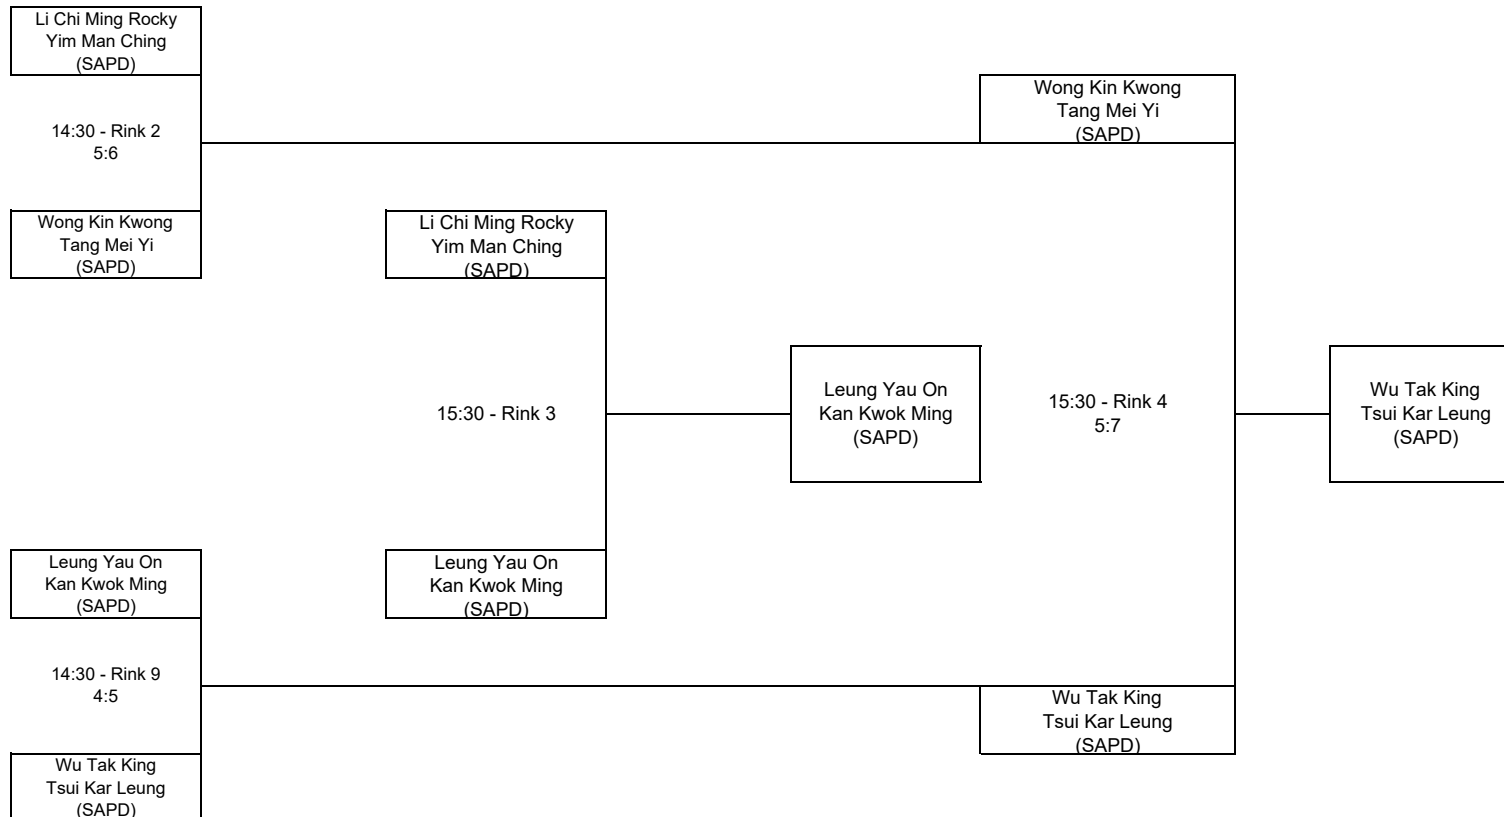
Li Chi Ming Rocky
Yim Man Ching
(SAPD)

14:30 - Rink 2
5:6

Wong Kin Kwong
Tang Mei Yi
(SAPD)

Leung Yau On
Kan Kwok Ming
(SAPD)

14:30 - Rink 9
4:5

Wu Tak King
Tsui Kar Leung
(SAPD)

Li Chi Ming Rocky
Yim Man Ching
(SAPD)

15:30 - Rink 3

Leung Yau On
Kan Kwok Ming
(SAPD)

Leung Yau On
Kan Kwok Ming
(SAPD)

Wong Kin Kwong
Tang Mei Yi
(SAPD)

15:30 - Rink 4
5:7

Wu Tak King
Tsui Kar Leung
(SAPD)

Wu Tak King
Tsui Kar Leung
(SAPD)